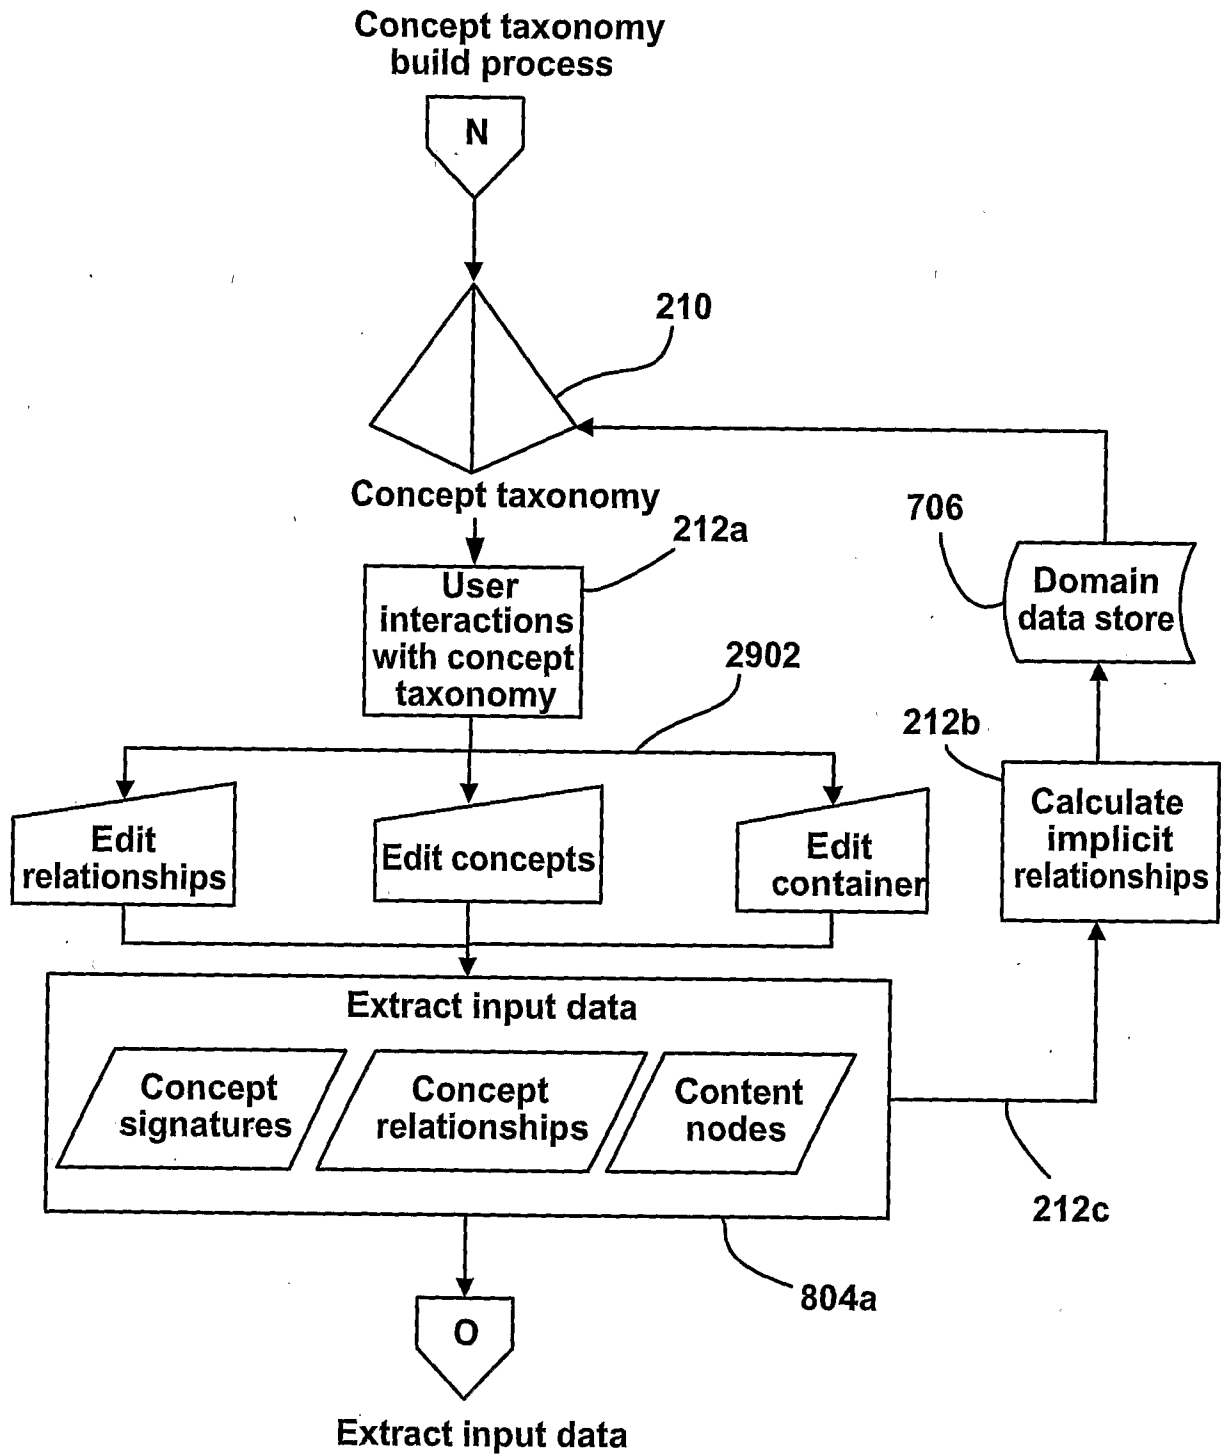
Concept taxonomy build process

N

210

Concept taxonomy

212a

User interactions with concept taxonomy

2902

706

Domain data store

212b

Calculate implicit relationships

Edit relationships

Edit concepts

Edit container

Extract input data

Concept signatures

Concept relationships

Content nodes

212c

804a

O

Extract input data